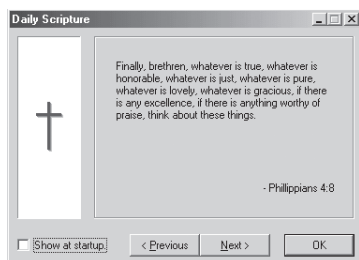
Daily Scripture

Finally, brethren, whatever is true, whatever is honorable, whatever is just, whatever is pure, whatever is lovely, whatever is gracious, if there is any excellence, if there is anything worthy of praise, think about these things.

- Phillippians 4:8

Show at startup

< Previous

Next >

OK